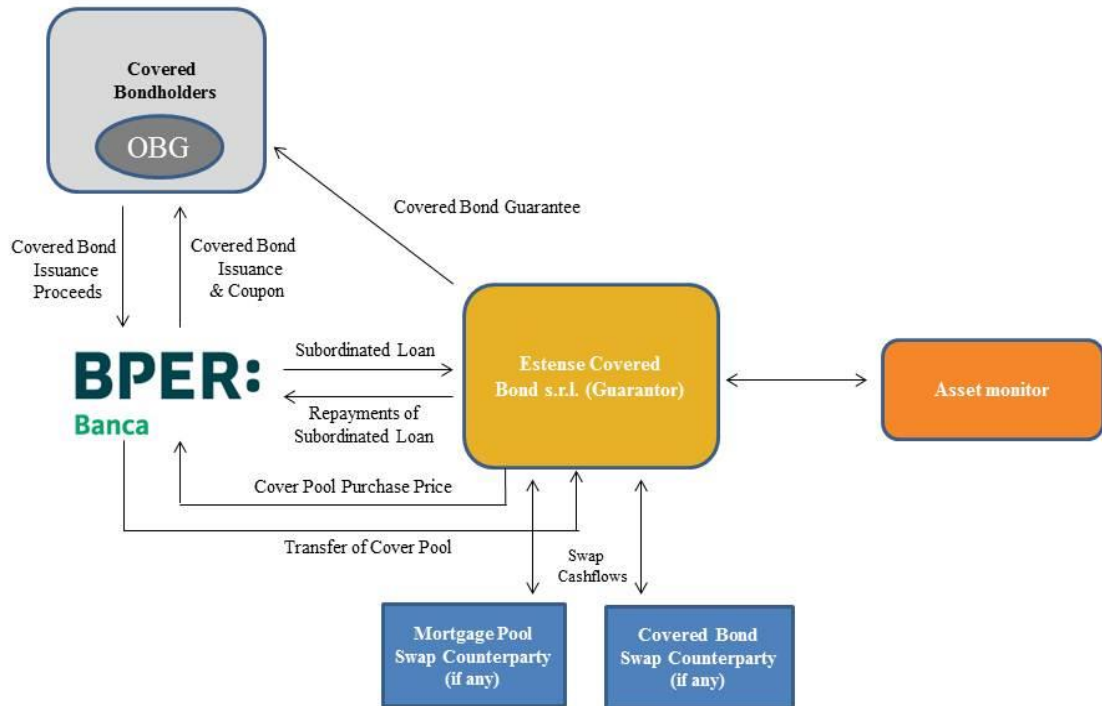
Covered Bondholders

OBG

Covered Bond Guarantee

Covered Bond Issuance Proceeds

Covered Bond Issuance & Coupon

BPER:
Banca

Subordinated Loan

Repayments of Subordinated Loan

Estense Covered Bond s.r.l. (Guarantor)

Asset monitor

Cover Pool Purchase Price

Transfer of Cover Pool

Swap Cashflows

Mortgage Pool Swap Counterparty (if any)

Covered Bond Swap Counterparty (if any)